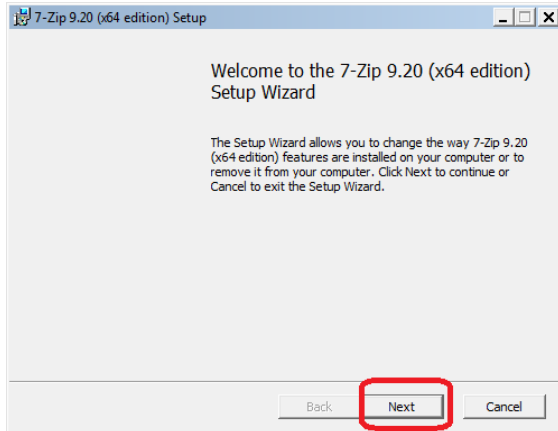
7-Zip 9.20 (x64 edition) Setup

Welcome to the 7-Zip 9.20 (x64 edition) Setup Wizard

The Setup Wizard allows you to change the way 7-Zip 9.20 (x64 edition) features are installed on your computer or to remove it from your computer. Click Next to continue or Cancel to exit the Setup Wizard.

Back
Next
Cancel